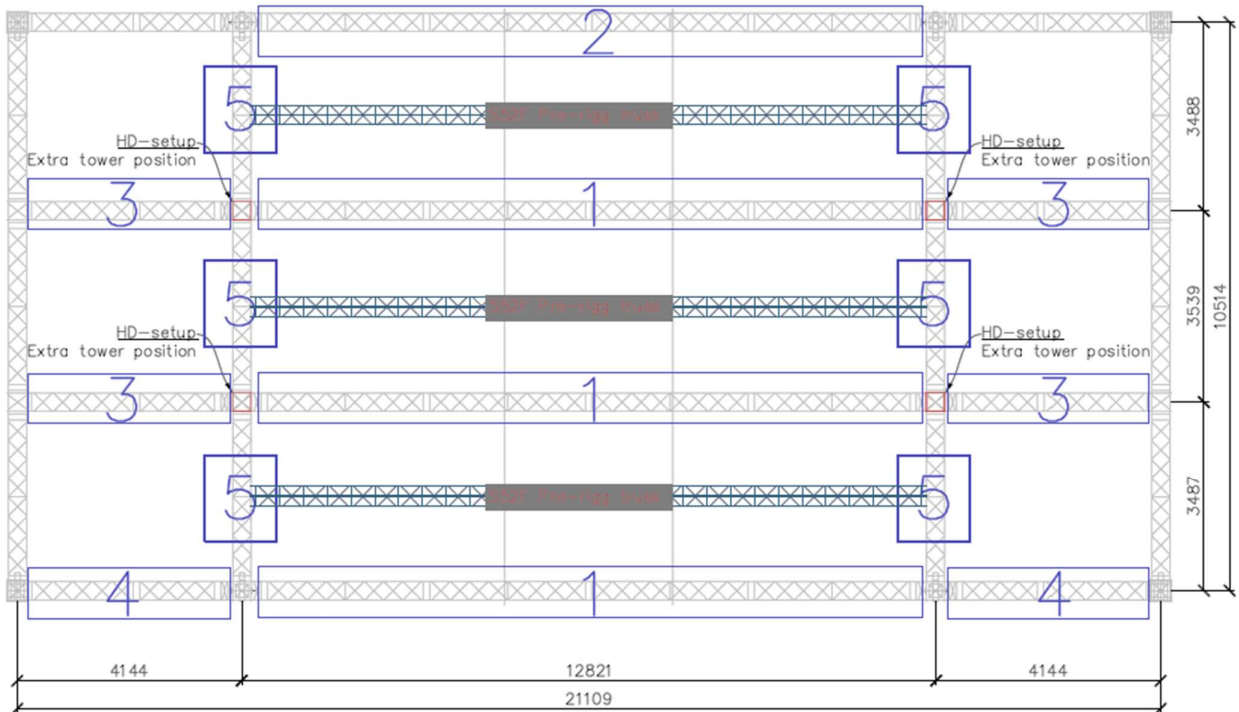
2

5 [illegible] 5

HD-setup
Extra tower position

HD-setup
Extra tower position

3 1 3

5 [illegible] 5

HD-setup
Extra tower position

HD-setup
Extra tower position

3 1 3

5 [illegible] 5

4 1 4

3488
3539
3487
10514

4144
12821
4144
21109